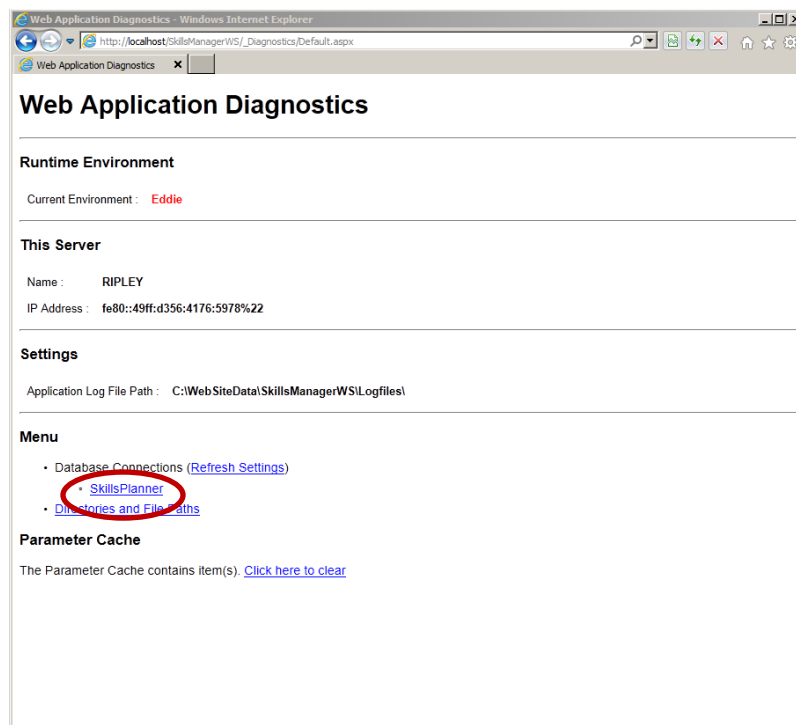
Web Application Diagnostics - Windows Internet Explorer

http://localhost/SkillsManagerWS/_Diagnostics/Default.aspx

Web Application Diagnostics

Web Application Diagnostics

Runtime Environment

Current Environment : Eddie

This Server

Name : RIPLEY

IP Address : fe80::49ff:d356:4176:5978%22

Settings

Application Log File Path : C:\WebSiteData\SkillsManagerWS\Logfiles\

Menu

- Database Connections (Refresh Settings)
  - SkillsPlanner
- Directories and File Paths

Parameter Cache

The Parameter Cache contains item(s). Click here to clear